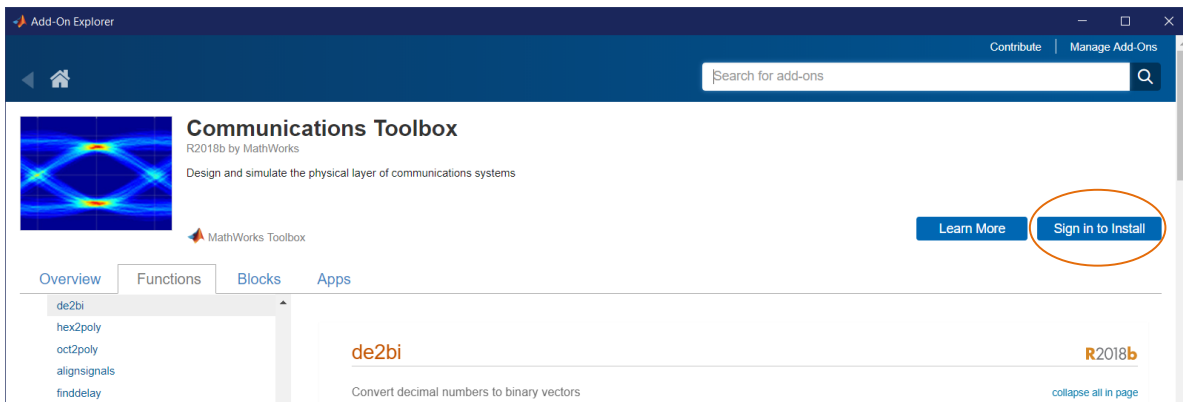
Add-On Explorer

Contribute | Manage Add-Ons

Search for add-ons

Communications Toolbox

R2018b by MathWorks

Design and simulate the physical layer of communications systems

MathWorks Toolbox

Learn More

Sign in to Install

Overview Functions Blocks Apps

de2bi
hex2poly
oct2poly
alignsignals
finddelay

de2bi

R2018b

Convert decimal numbers to binary vectors

collapse all in page